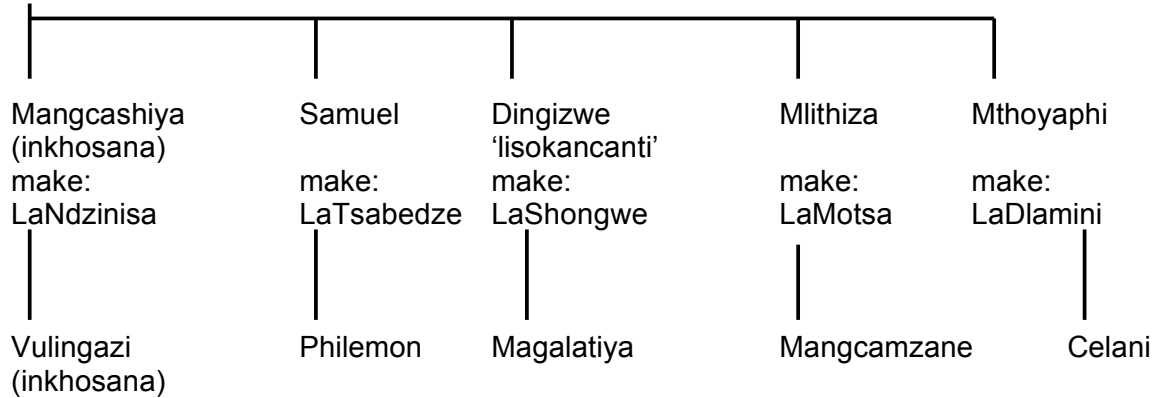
Mangcashiya (inkhosana)
make:
LaNdzinisa

Vulingazi (inkhosana)

Samuel

make:
LaTsabedze

Philemon

Dingizwe 'lisokancanti'
make:
LaShongwe

Magalatiya

Mlithiza

make:
LaMotsa

Mangcamzane

Mthoyaphi

make:
LaDlamini

Celani